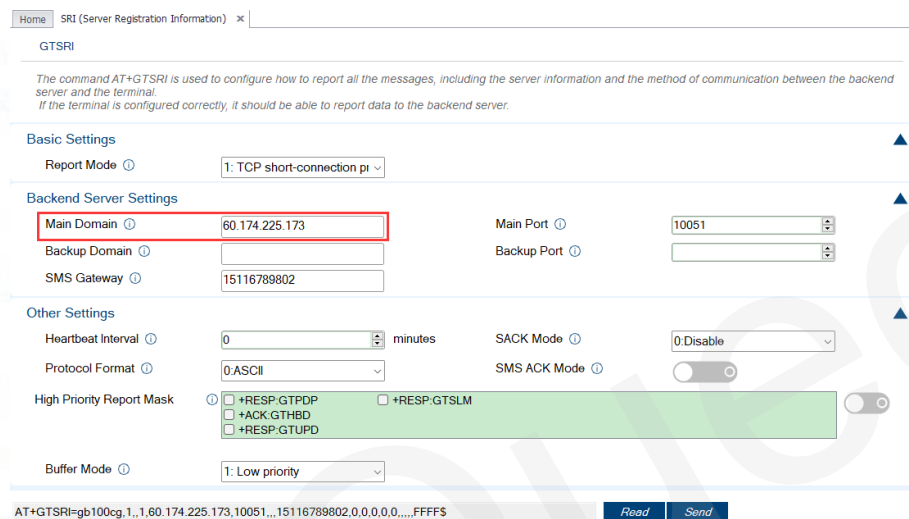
Home | SRI (Server Registration Information) ✖

GTSRI

The command AT+GTSRI is used to configure how to report all the messages, including the server information and the method of communication between the backend server and the terminal.
If the terminal is configured correctly, it should be able to report data to the backend server.

Basic Settings

Report Mode ⓘ 1: TCP short-connection pr

Backend Server Settings

Main Domain ⓘ 60.174.225.173
Main Port ⓘ 10051
Backup Domain ⓘ
Backup Port ⓘ
SMS Gateway ⓘ 15116789802

Other Settings

Heartbeat Interval ⓘ 0 minutes
SACK Mode ⓘ 0:Disable
Protocol Format ⓘ 0:ASCII
SMS ACK Mode ⓘ
High Priority Report Mask ⓘ
+RESP:GTPDP
+RESP:GTSLM
+ACK:GTHBD
+RESP:GTUPD

Buffer Mode ⓘ 1: Low priority

AT+GTSRI=gb100cg,1,,1,60.174.225.173,10051,,,15116789802,0,0,0,0,0,,,,,FFFF$

Read Send